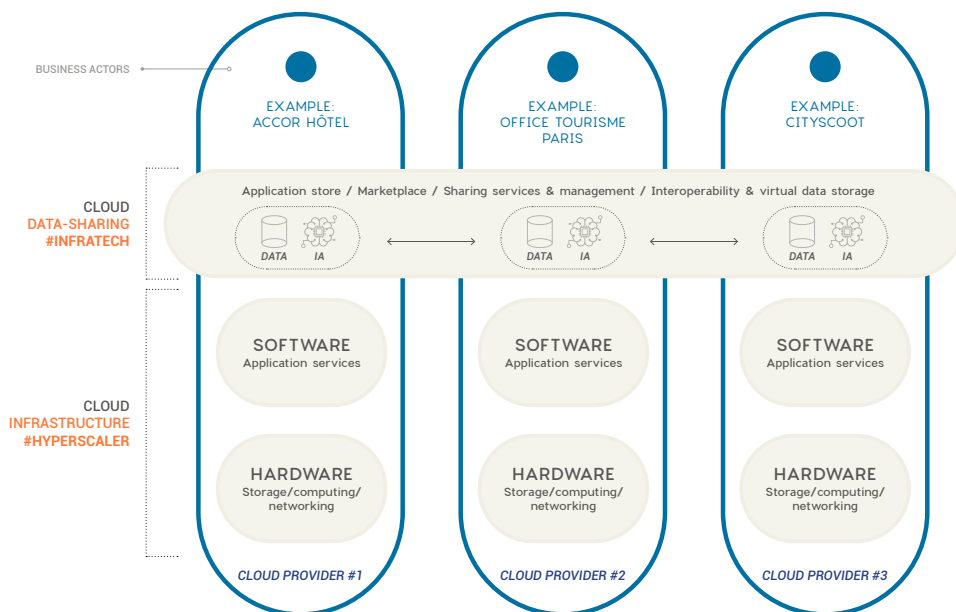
BUSINESS ACTORS

EXAMPLE:
ACCOR HÔTEL

EXAMPLE:
OFFICE TOURISME
PARIS

EXAMPLE:
CITYSCOOT

CLOUD
DATA-SHARING
#INFRATECH

Application store / Marketplace / Sharing services & management / Interoperability & virtual data storage

DATA IA

DATA IA

DATA IA

CLOUD
INFRASTRUCTURE
#HYPERSCALER

SOFTWARE
Application services

SOFTWARE
Application services

SOFTWARE
Application services

HARDWARE
Storage/computing/
networking

HARDWARE
Storage/computing/
networking

HARDWARE
Storage/computing/
networking

CLOUD PROVIDER #1

CLOUD PROVIDER #2

CLOUD PROVIDER #3